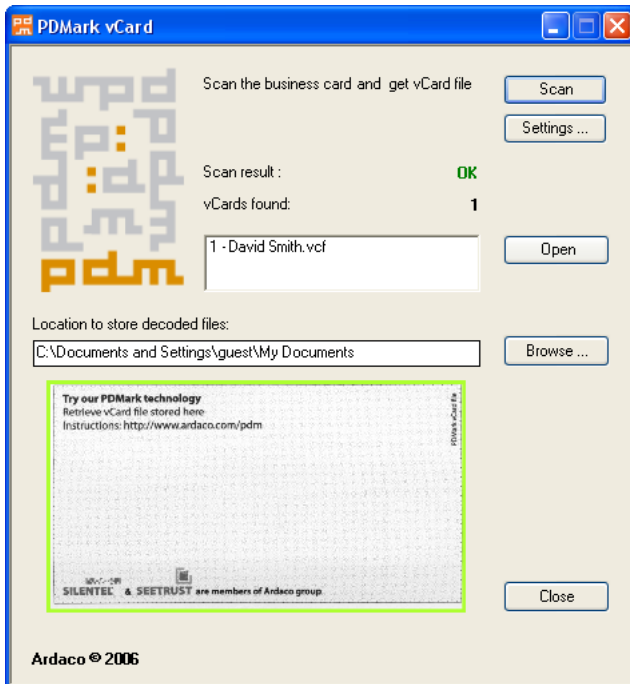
PDMark vCard

pdm

Scan the business card and get vCard file

Scan

Settings ...

Scan result : OK

vCards found: 1

1 - David Smith.vcf

Open

Location to store decoded files:

C:\Documents and Settings\guest\My Documents

Browse ...

Try our PDMark technology
Retrieve vCard file stored here
Instructions: http://www.ardaco.com/pdm

PDMark vCard file

SILENTEL & SEETRUST are members of Ardaco group.

Close

Ardaco © 2006